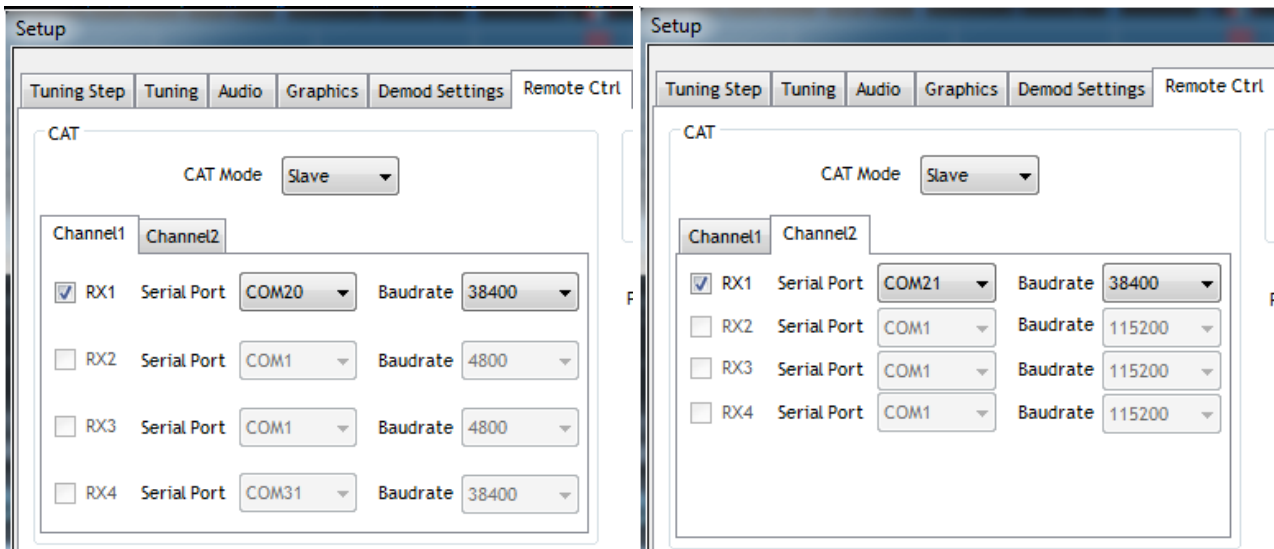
Setup

Tuning Step | Tuning | Audio | Graphics | Demod Settings | Remote Ctrl

CAT

CAT Mode Slave

Channel1 Channel2

RX1 Serial Port COM20 Baudrate 38400

RX2 Serial Port COM1 Baudrate 4800

RX3 Serial Port COM1 Baudrate 4800

RX4 Serial Port COM31 Baudrate 38400

F

Setup

Tuning Step | Tuning | Audio | Graphics | Demod Settings | Remote Ctrl

CAT

CAT Mode Slave

Channel1 Channel2

RX1 Serial Port COM21 Baudrate 38400

RX2 Serial Port COM1 Baudrate 115200

RX3 Serial Port COM1 Baudrate 115200

RX4 Serial Port COM1 Baudrate 115200

F